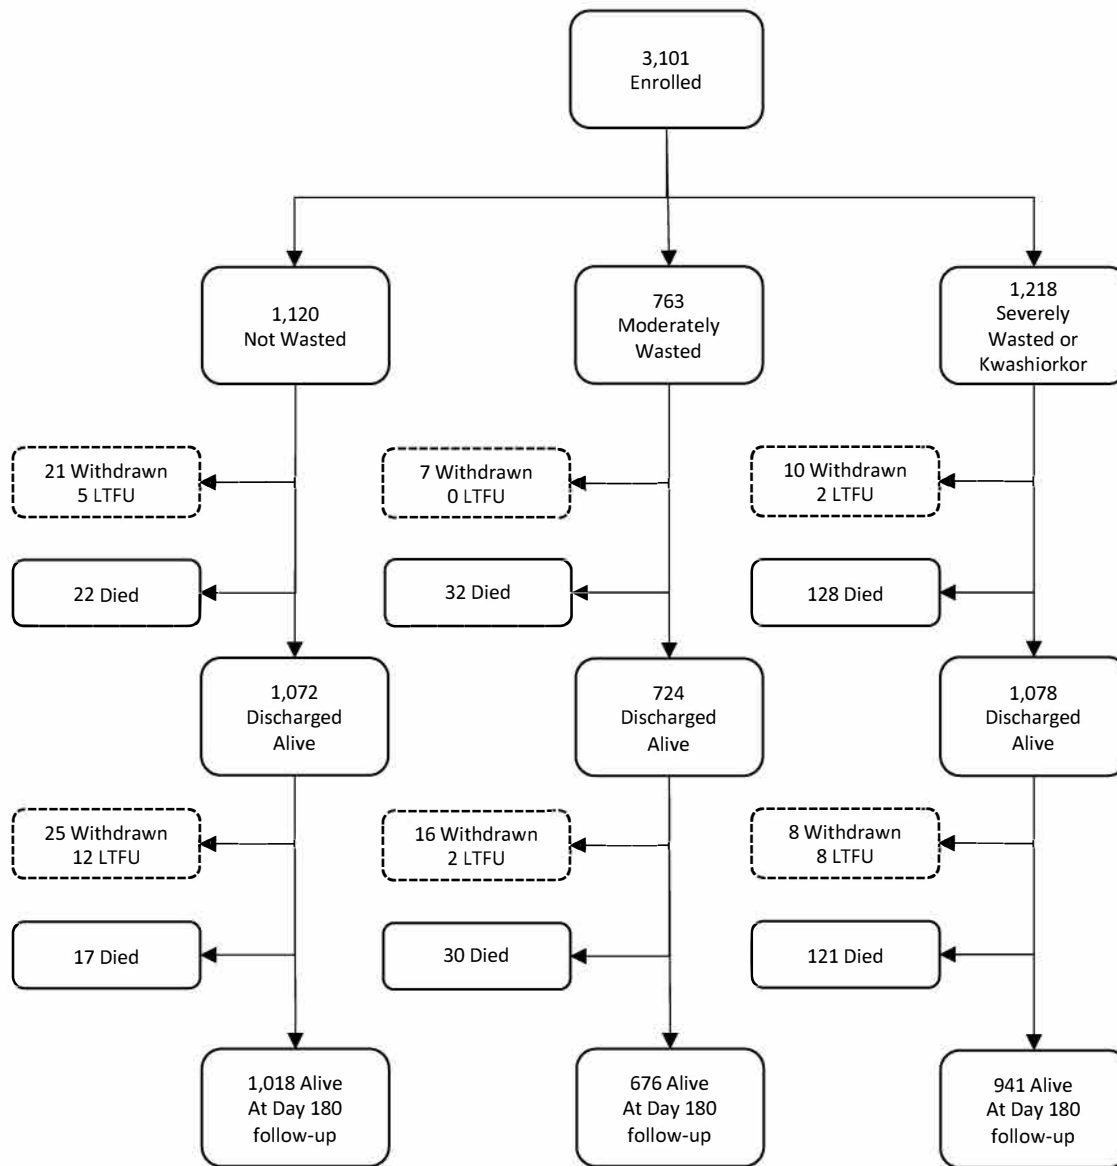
3,101
Enrolled

1,120
Not Wasted

763
Moderately
Wasted

1,218
Severely
Wasted or
Kwashiorkor

21 Withdrawn
5 LTFU

22 Died

1,072
Discharged
Alive

25 Withdrawn
12 LTFU

17 Died

1,018 Alive
At Day 180
follow-up

7 Withdrawn
0 LTFU

32 Died

724
Discharged
Alive

16 Withdrawn
2 LTFU

30 Died

676 Alive
At Day 180
follow-up

10 Withdrawn
2 LTFU

128 Died

1,078
Discharged
Alive

8 Withdrawn
8 LTFU

121 Died

941 Alive
At Day 180
follow-up